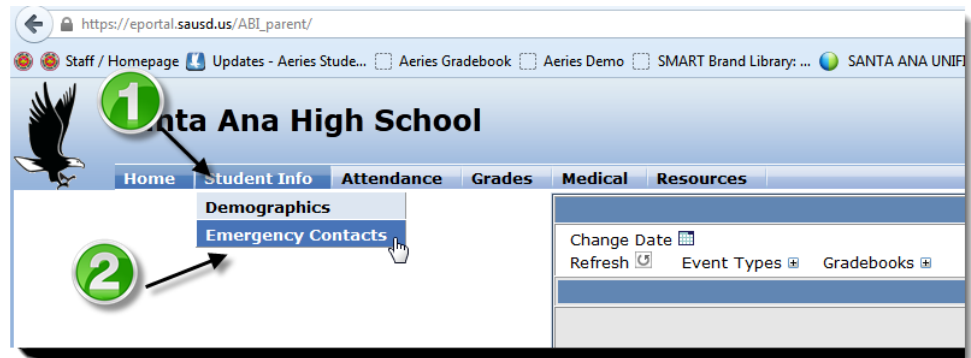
https://eportal.sausd.us/ABI_parent/

Staff / Homepage Updates - Aeries Stude... Aeries Gradebook Aeries Demo SMART Brand Library: ... SANTA ANA UNIFI

1

nta Ana High School

Home Student Info Attendance Grades Medical Resources

Demographics
Emergency Contacts

2

Change Date
Refresh Event Types Gradebooks